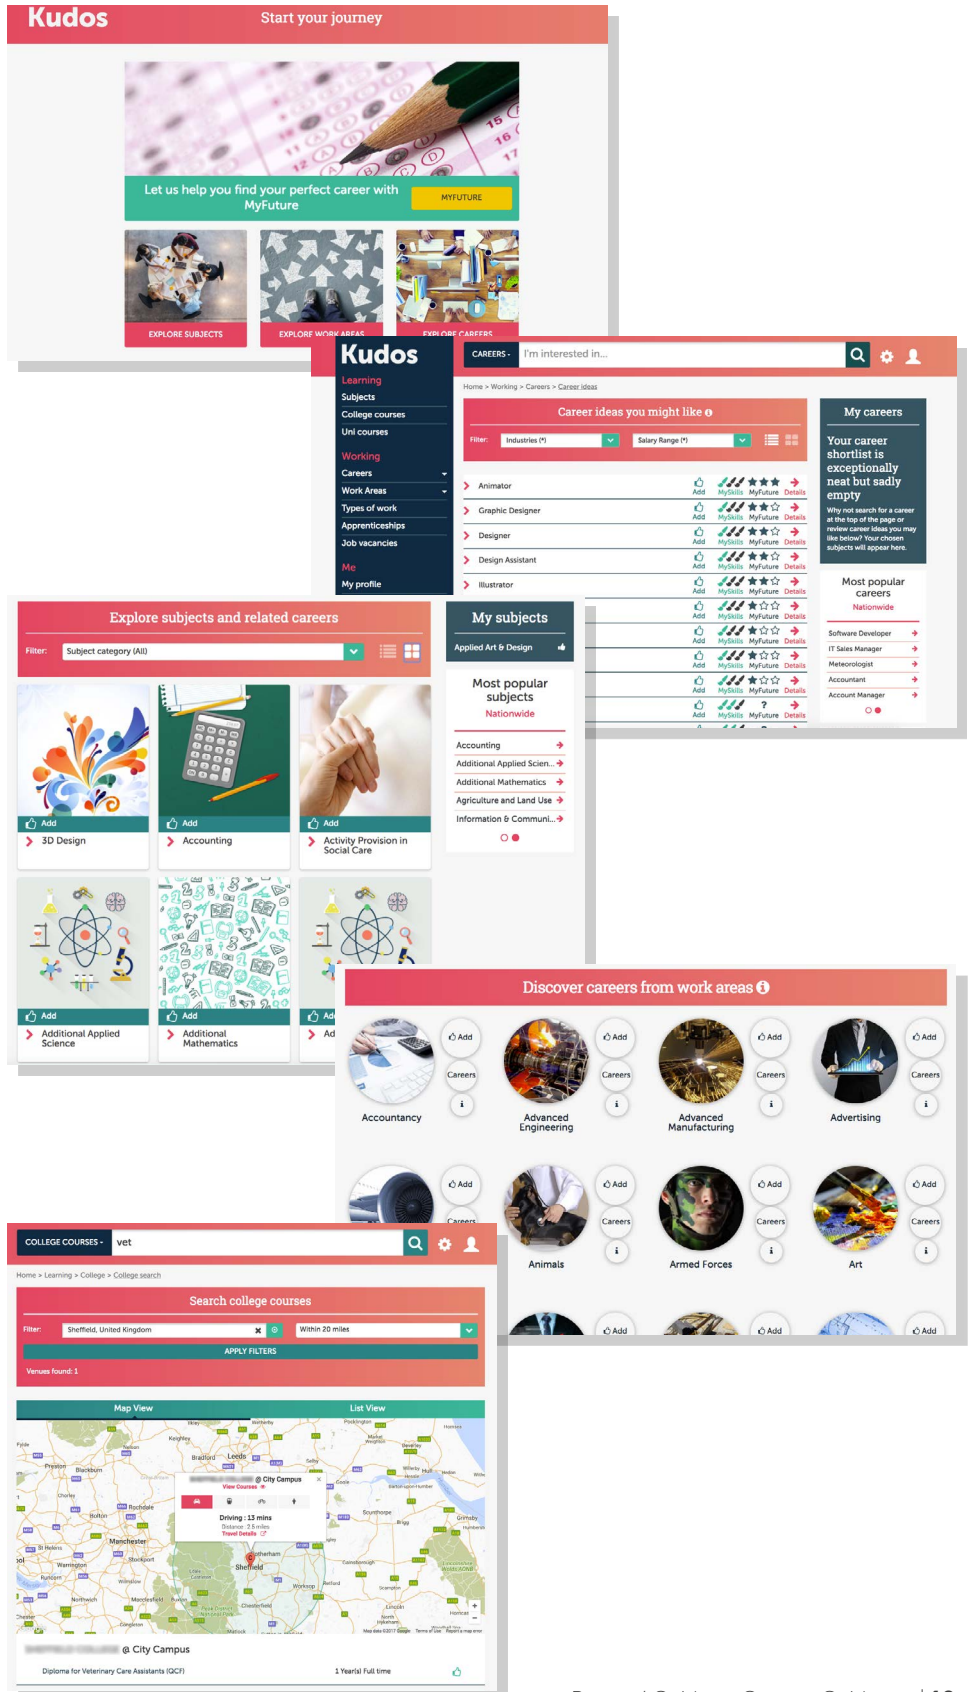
Kudos Start your journey

Let us help you find your perfect career with MyFuture

MYFUTURE

EXPLORE SUBJECTS

EXPLORE WORK AREAS

EXPLORE CAREERS

Kudos

Learning
Subjects
College courses
Uni courses
Working
Careers
Work Areas
Types of work
Apprenticeships
Job vacancies
Me
My profile

CAREERS I'm interested in...

Home > Working > Careers > Career ideas

Career ideas you might like

Filter: Industries (*) Salary Range (*)

| Career | | | | |
|---|---|---|---|---|
| Animator | Add | MySkills | MyFuture | Details |
| Graphic Designer | Add | MySkills | MyFuture | Details |
| Designer | Add | MySkills | MyFuture | Details |
| Design Assistant | Add | MySkills | MyFuture | Details |
| Illustrator | Add | MySkills | MyFuture | Details |

My careers

Your career shortlist is exceptionally neat but sadly empty

Why not search for a career at the top of the page or review career ideas you may like below? Your chosen subjects will appear here.

Most popular careers
Nationwide

Software Developer
IT Sales Manager
Meteorologist
Accountant
Account Manager

Explore subjects and related careers

Filter: Subject category (All)

Add 3D Design
Add Accounting
Add Activity Provision in Social Care
Add Additional Applied Science
Add Additional Mathematics
Ad

My subjects

Applied Art & Design

Most popular subjects
Nationwide

Accounting
Additional Applied Scien...
Additional Mathematics
Agriculture and Land Use
Information & Communi...

Discover careers from work areas

Add Careers Accountancy
Add Careers Advanced Engineering
Add Careers Advanced Manufacturing
Add Careers Advertising
Add Careers
Add Careers Animals
Add Careers Armed Forces
Add Careers Art
Add
Add
Add

COLLEGE COURSES vet

Home > Learning > College > College search

Search college courses

Filter: Sheffield, United Kingdom Within 20 miles

APPLY FILTERS

Venues found: 1

Map View List View

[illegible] @ City Campus
View Courses
Driving : 13 mins
Distance : 2.5 miles
Travel Details

Leeds Bradford Preston Blackburn Manchester Sheffield Stockport Doncaster Scunthorpe Grimsby Chesterfield Lincoln

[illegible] @ City Campus

Diploma for Veterinary Care Assistants (QCF) 1 Year(s) Full time